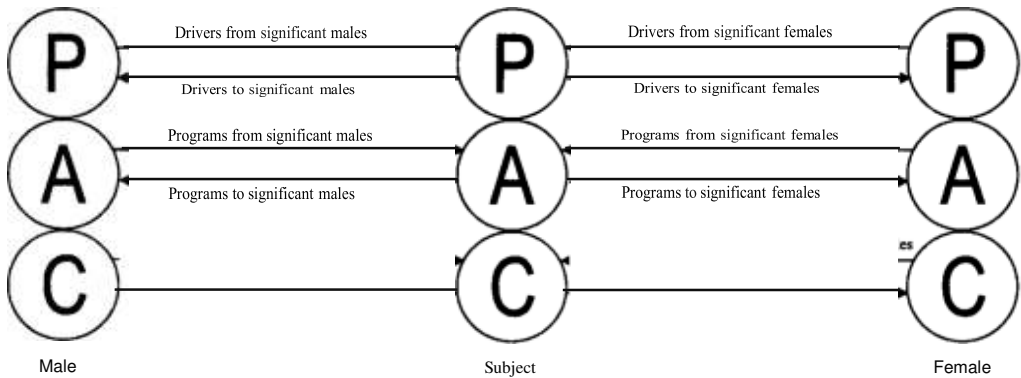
P

Drivers from significant males

Drivers to significant males

P

Drivers from significant females

Drivers to significant females

P

A

Programs from significant males

Programs to significant males

A

Programs from significant females

Programs to significant females

A

C

C

es

C

Male

Subject

Female